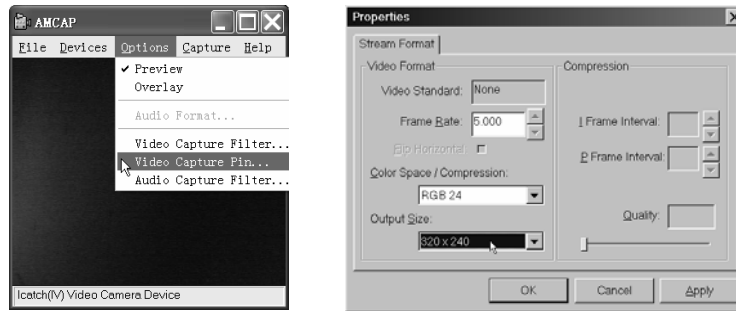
AMCAP

File Devices Options Capture Help

✔ Preview
Overlay
Audio Format...
Video Capture Filter...
Video Capture Pin...
Audio Capture Filter...

Icatch(IV) Video Camera Device

Properties

Stream Format

Video Format
Video Standard: None
Frame Rate: 5.000
Flip Horizontal:
Color Space / Compression:
RGB 24
Output Size:
320 x 240

Compression
I Frame Interval:
P Frame Interval:
Quality:

OK
Cancel
Apply